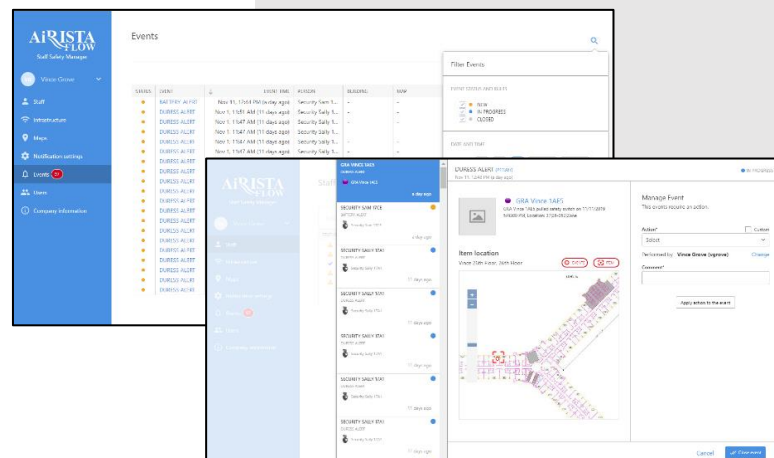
AiRISTA FLOW
Staff Safety Manager

Vince Grove

Staff
Infrastructure
Maps
Notification settings
Events
Users
Company information

Events

| STATUS | EVENT | EVENT TIME | ACTION | BUILDING | MAP |
|---|---|---|---|---|---|
| | BATTERY ALERT | Nov 11, 12:44 PM (a day ago) | Security Sam 1... | – | – |
| | DURESS ALERT | Nov 1, 11:51 AM (11 days ago) | Security Sally 1... | – | – |
| | DURESS ALERT | Nov 1, 11:47 AM (11 days ago) | Security Sally 1... | – | – |
| | DURESS ALERT | Nov 1, 11:47 AM (11 days ago) | Security Sally 1... | – | – |
| | DURESS ALERT | Nov 1, 11:47 AM (11 days ago) | Security Sally 1... | – | – |
| | DURESS ALERT | Nov 1, 11:47 AM (11 days ago) | Security Sally 1... | – | – |
| | DURESS ALERT | | | | |
| | DURESS ALERT | | | | |
| | DURESS ALERT | | | | |
| | DURESS ALERT | | | | |
| | DURESS ALERT | | | | |
| | DURESS ALERT | | | | |
| | DURESS ALERT | | | | |
| | DURESS ALERT | | | | |
| | DURESS ALERT | | | | |
| | DURESS ALERT | | | | |
| | DURESS ALERT | | | | |
| | DURESS ALERT | | | | |
| | DURESS ALERT | | | | |
| | DURESS ALERT | | | | |

Filter Events

EVENT STATUS (INCLUDED)
NEW
IN PROGRESS
CLOSED

GRA Vince 1AP5
DURESS ALERT
GRA Vince 1AP5
a day ago

SECURITY SAM 1PCE
BATTERY ALERT
a day ago

SECURITY SALLY 1TA1
DURESS ALERT
11 days ago

SECURITY SALLY 1TA1
DURESS ALERT
11 days ago

SECURITY SALLY 1TA1
DURESS ALERT
11 days ago

SECURITY SALLY 1TA1
DURESS ALERT
11 days ago

SECURITY SALLY 1TA1
DURESS ALERT
11 days ago

DURESS ALERT
Nov 11, 12:44 PM (a day ago)
IN PROGRESS

GRA Vince 1AP5
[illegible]

Item location
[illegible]

Manage Event
This event requires an action.
Action*
Select
Custom
Performed by: Vince Grove (vgrove)
Change
Comment*
Apply action to the event

Cancel
Close event